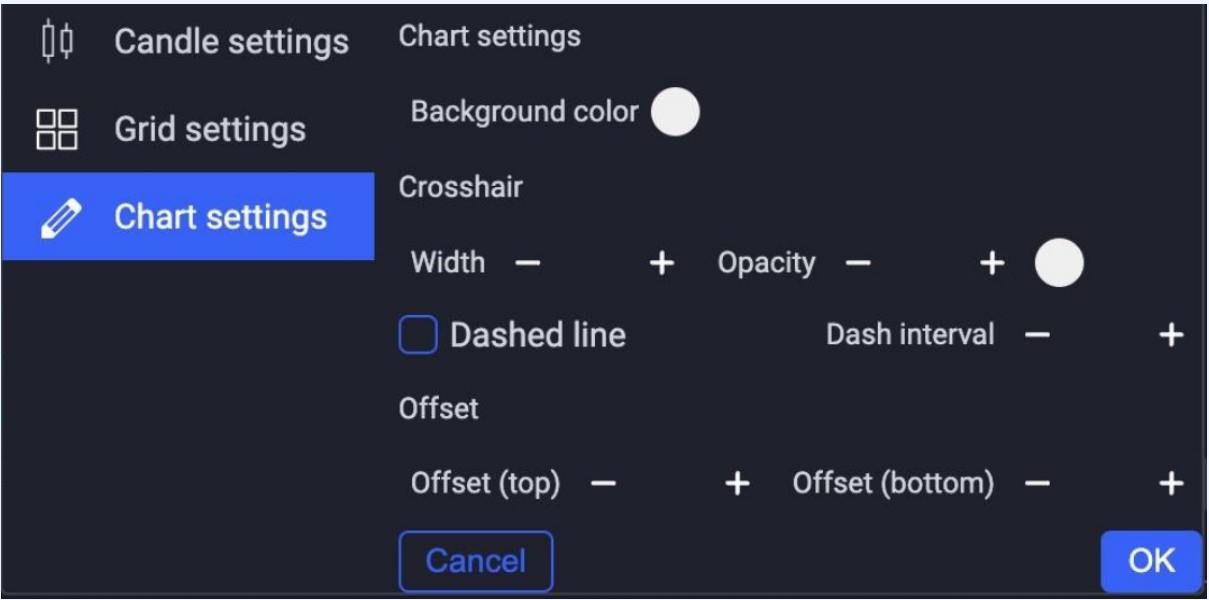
Candle settings
Grid settings
Chart settings

Chart settings

Background color

Crosshair

Width − + Opacity − +

Dashed line Dash interval − +

Offset

Offset (top) − + Offset (bottom) − +

Cancel
OK